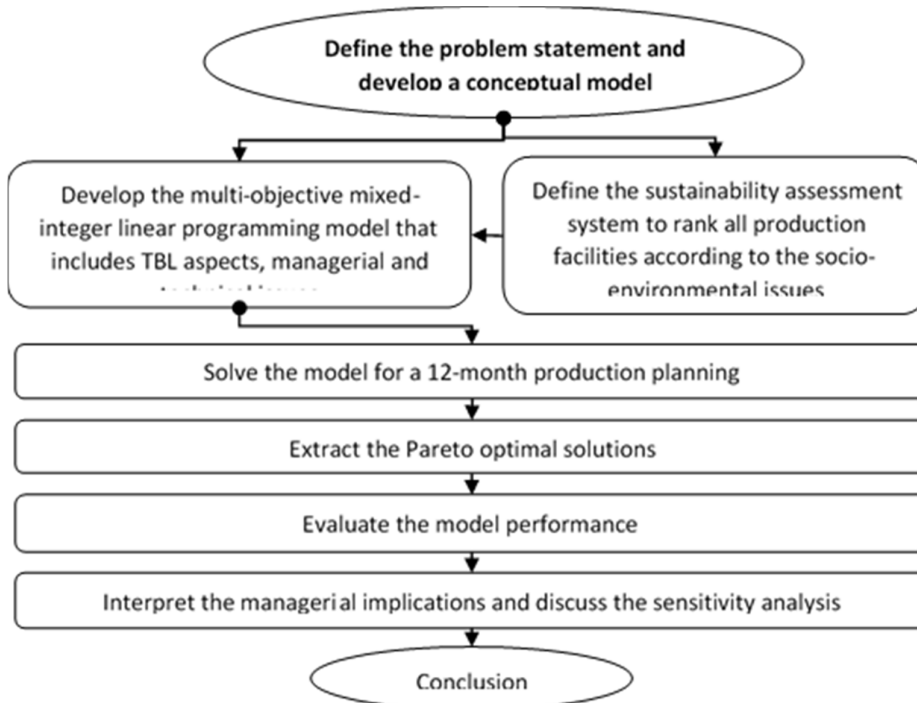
Define the problem statement and develop a conceptual model

Develop the multi-objective mixed-integer linear programming model that includes TBL aspects, managerial and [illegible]

Define the sustainability assessment system to rank all production facilities according to the socio-environmental issues

Solve the model for a 12-month production planning

Extract the Pareto optimal solutions

Evaluate the model performance

Interpret the managerial implications and discuss the sensitivity analysis

Conclusion